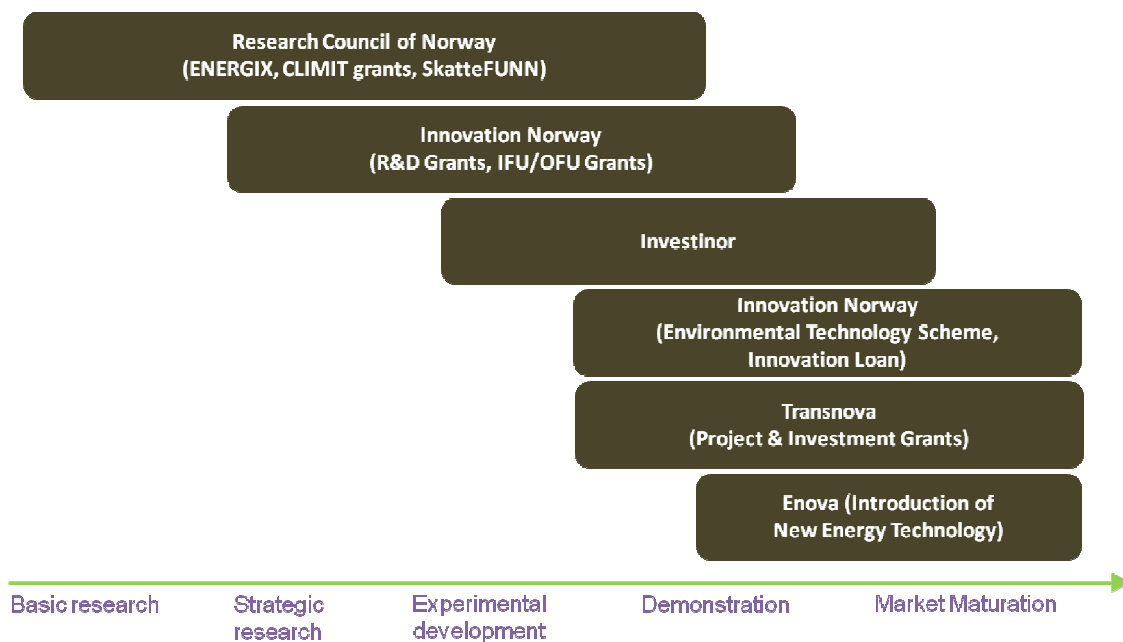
Research Council of Norway
(ENERGIX, CLIMIT grants, SkatteFUNN)

Innovation Norway
(R&D Grants, IFU/OFU Grants)

Investinor

Innovation Norway
(Environmental Technology Scheme, Innovation Loan)

Transnova
(Project & Investment Grants)

Enova (Introduction of New Energy Technology)

Basic research

Strategic research

Experimental development

Demonstration

Market Maturation